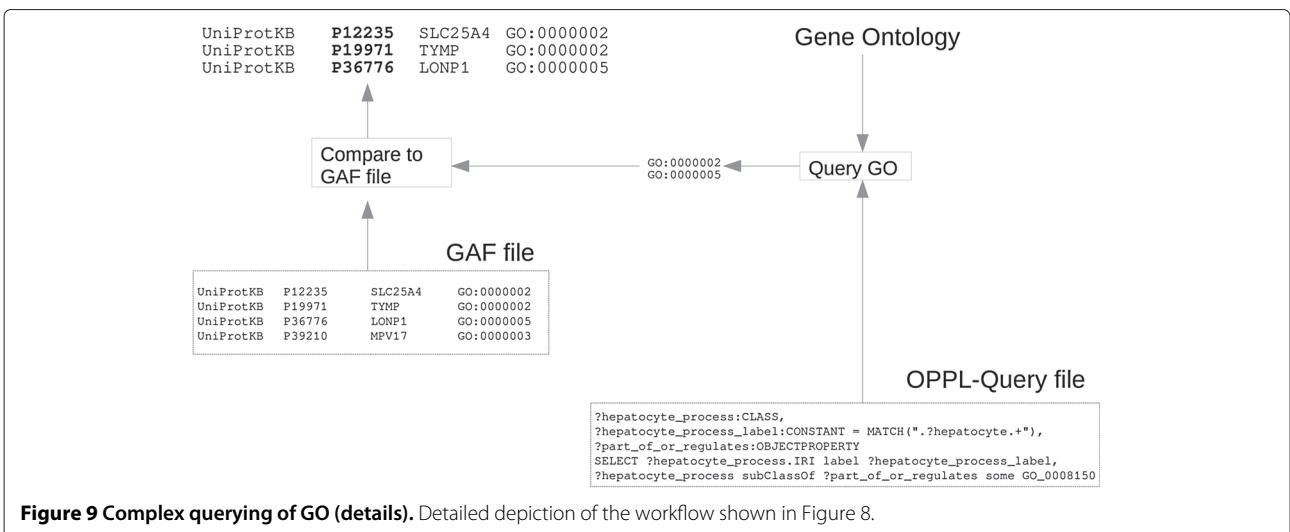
UniProtKB **P12235** SLC25A4 GO:0000002
UniProtKB **P19971** TYMP GO:0000002
UniProtKB **P36776** LONP1 GO:0000005

Gene Ontology

Compare to GAF file

GO:0000002
GO:0000005

Query GO

GAF file

| | | | |
|---|---|---|---|
| UniProtKB | P12235 | SLC25A4 | GO:0000002 |
| UniProtKB | P19971 | TYMP | GO:0000002 |
| UniProtKB | P36776 | LONP1 | GO:0000005 |
| UniProtKB | P39210 | MPV17 | GO:0000003 |

OPPL-Query file

?hepatocyte_process:CLASS,
?hepatocyte_process_label:CONSTANT = MATCH(".?hepatocyte.+"),
?part_of_or_regulates:OBJECTPROPERTY
SELECT ?hepatocyte_process.IRI label ?hepatocyte_process_label,
?hepatocyte_process subClassOf ?part_of_or_regulates some GO_0008150

**Figure 9 Complex querying of GO (details).** Detailed depiction of the workflow shown in Figure 8.